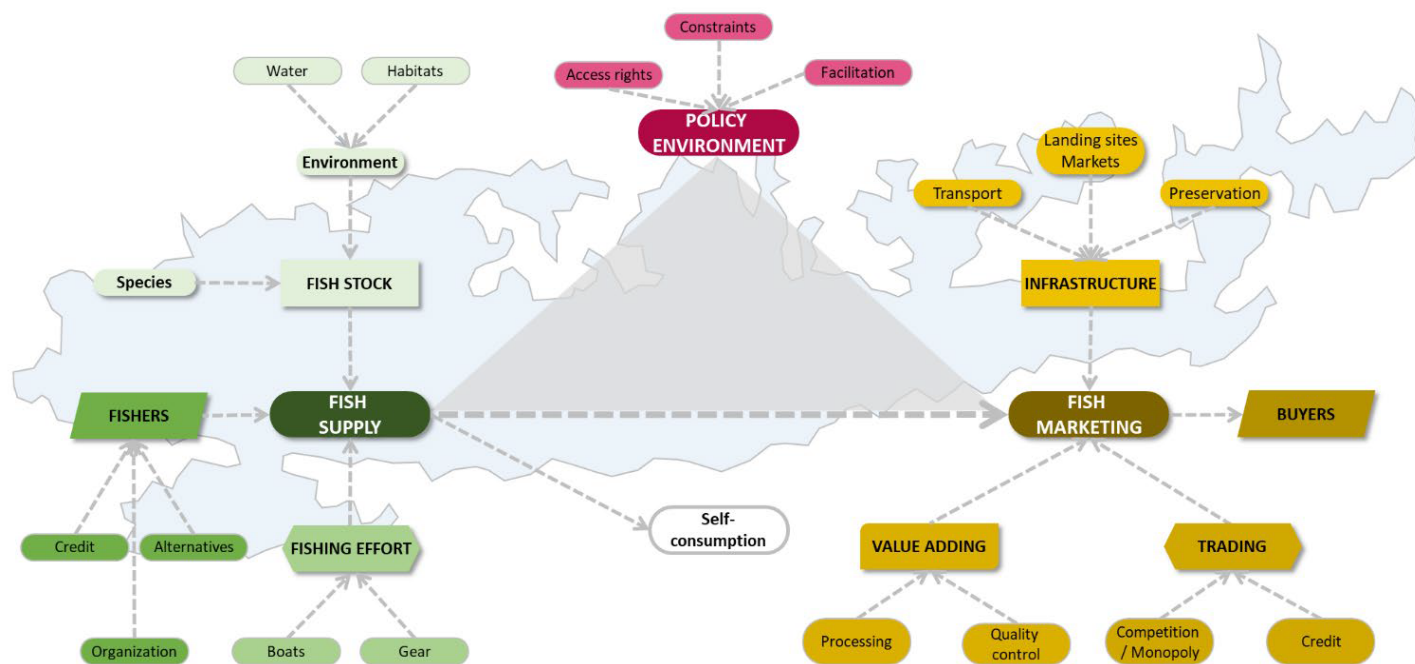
Constraints

Access rights

Facilitation

POLICY ENVIRONMENT

Water

Habitats

Environment

Landing sites Markets

Transport

Preservation

Species

FISH STOCK

INFRASTRUCTURE

FISHERS

FISH SUPPLY

FISH MARKETING

BUYERS

Self-consumption

Credit

Alternatives

FISHING EFFORT

VALUE ADDING

TRADING

Organization

Boats

Gear

Processing

Quality control

Competition / Monopoly

Credit